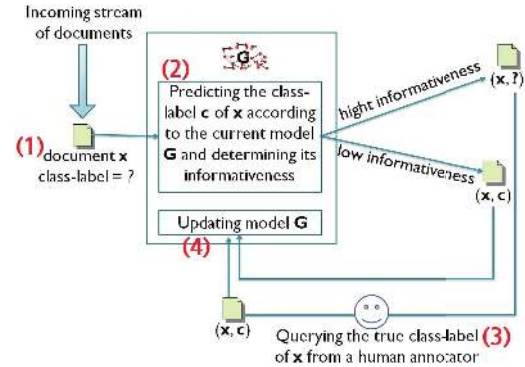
Incoming stream of documents

(1) document **x** class-label = ?

G

(2) Predicting the class-label **c** of **x** according to the current model **G** and determining its informativeness

Updating model **G**

(4)

hight informativeness

(**x**, ?)

low informativeness

(**x**, **c**)

(**x**, **c**)

Querying the true class-label of **x** from a human annotator (3)